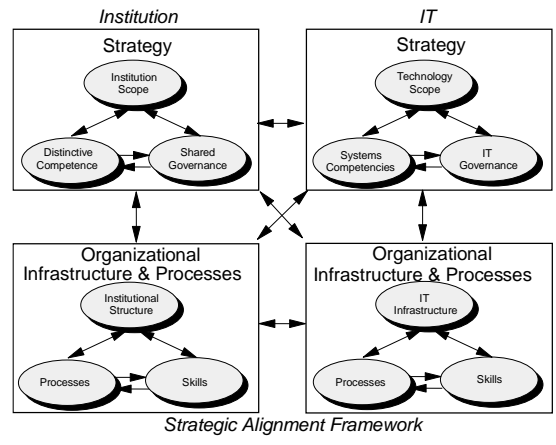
Institution

IT

Strategy

Institution Scope

Distinctive Competence

Shared Governance

Strategy

Technology Scope

Systems Competencies

IT Governance

Organizational Infrastructure & Processes

Institutional Structure

Processes

Skills

Organizational Infrastructure & Processes

IT Infrastructure

Processes

Skills

Strategic Alignment Framework